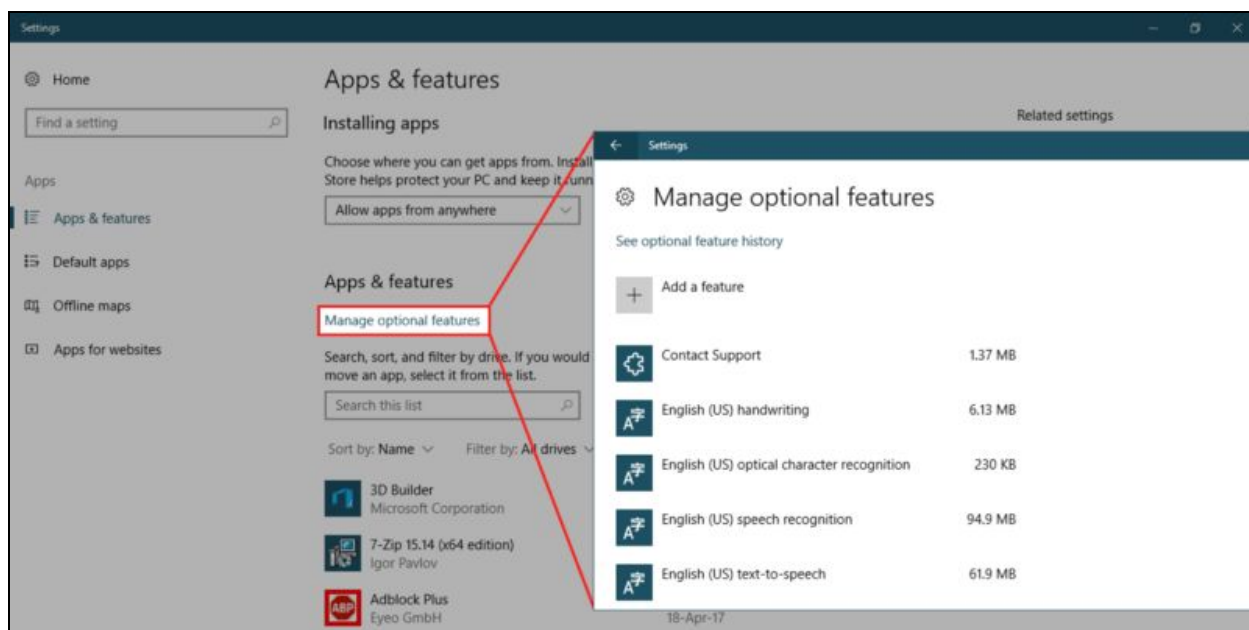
Settings

Home

Find a setting

Apps

Apps & features

Default apps

Offline maps

Apps for websites

Apps & features

Installing apps

Choose where you can get apps from. Install
Store helps protect your PC and keep it runn

Allow apps from anywhere

Apps & features

Manage optional features

Search, sort, and filter by drive. If you would
move an app, select it from the list.

Search this list

Sort by: Name

Filter by: All drives

3D Builder
Microsoft Corporation

7-Zip 15.14 (x64 edition)
Igor Pavlov

Adblock Plus
Eyeo GmbH

18-Apr-17

Related settings

Settings

Manage optional features

See optional feature history

Add a feature

Contact Support 1.37 MB

English (US) handwriting 6.13 MB

English (US) optical character recognition 230 KB

English (US) speech recognition 94.9 MB

English (US) text-to-speech 61.9 MB